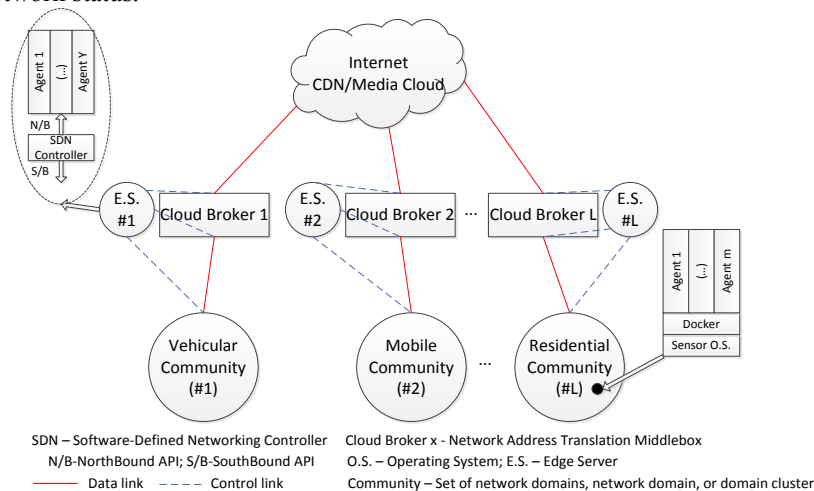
Agent 1
(...)
Agent Y
N/B
SDN Controller
S/B

Internet
CDN/Media Cloud

E.S. #1
Cloud Broker 1
E.S. #2
Cloud Broker 2
...
Cloud Broker L
E.S. #L

Agent 1
(...)
Agent m
Docker
Sensor O.S.

Vehicular Community (#1)
Mobile Community (#2)
...
Residential Community (#L)

SDN – Software-Defined Networking Controller
N/B-NorthBound API; S/B-SouthBound API
Data link
Control link
Cloud Broker x - Network Address Translation Middlebox
O.S. – Operating System; E.S. – Edge Server
Community – Set of network domains, network domain, or domain cluster